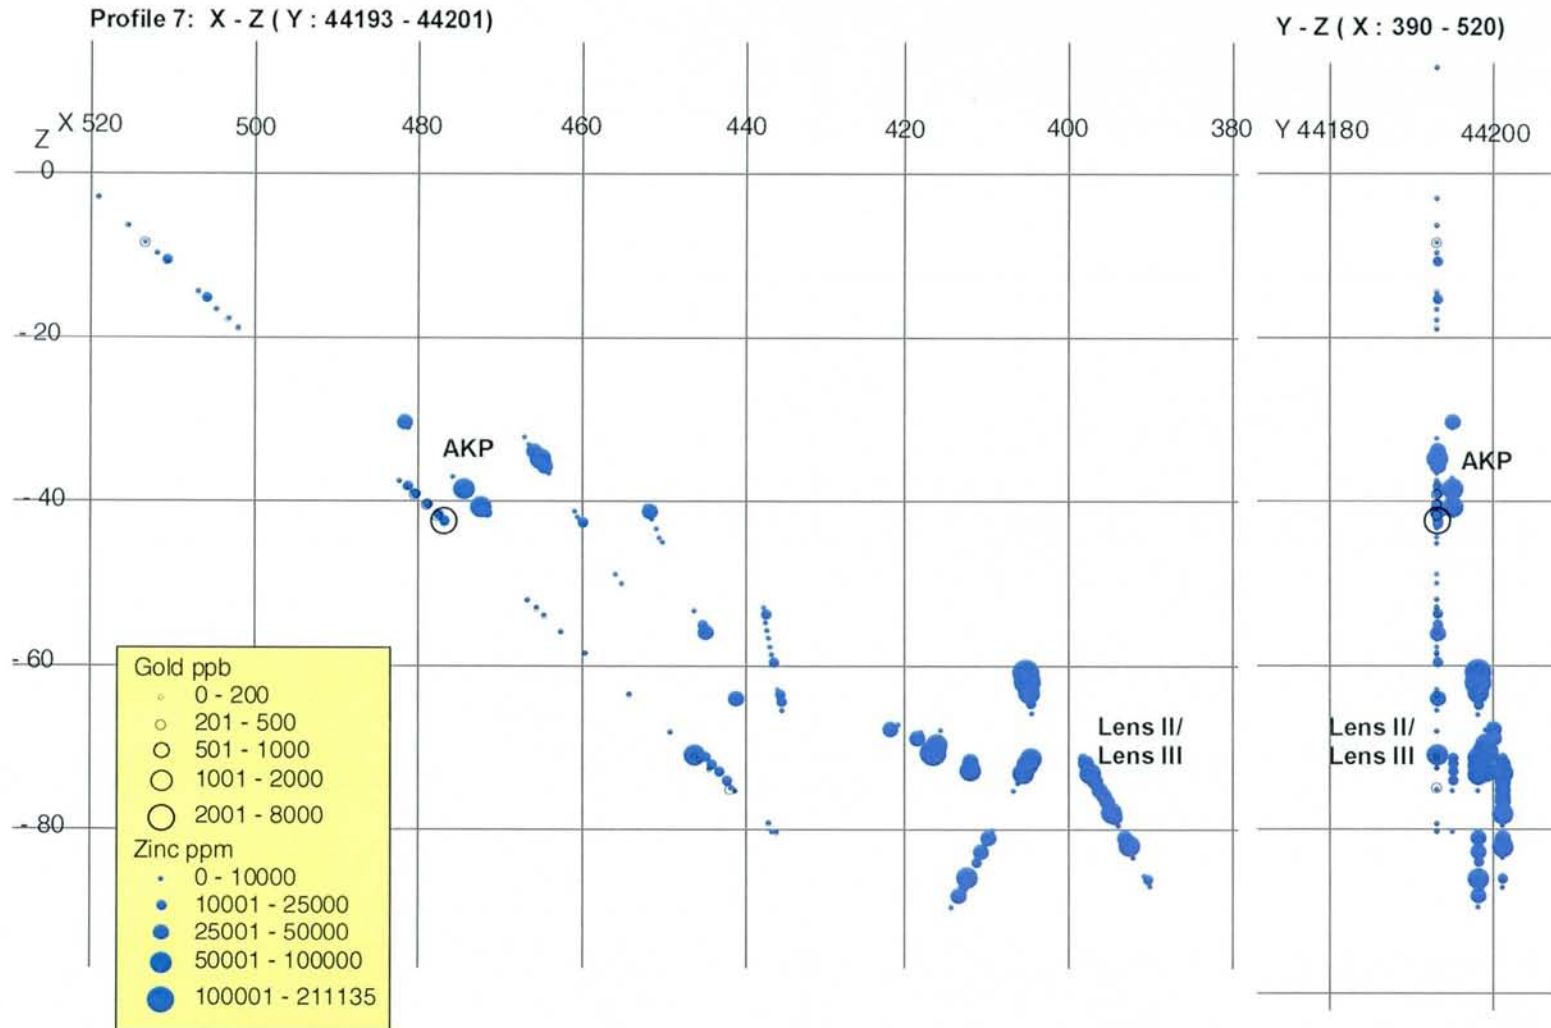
Profile 7: X - Z ( Y : 44193 - 44201)

Y - Z ( X : 390 - 520)

Z X 520 500 480 460 440 420 400 380

Y 44180 44200

0

-20

-40

-60

-80

AKP

AKP

Lens II/ Lens III

Lens II/ Lens III

Gold ppb
0 - 200
201 - 500
501 - 1000
1001 - 2000
2001 - 8000
Zinc ppm
0 - 10000
10001 - 25000
25001 - 50000
50001 - 100000
100001 - 211135